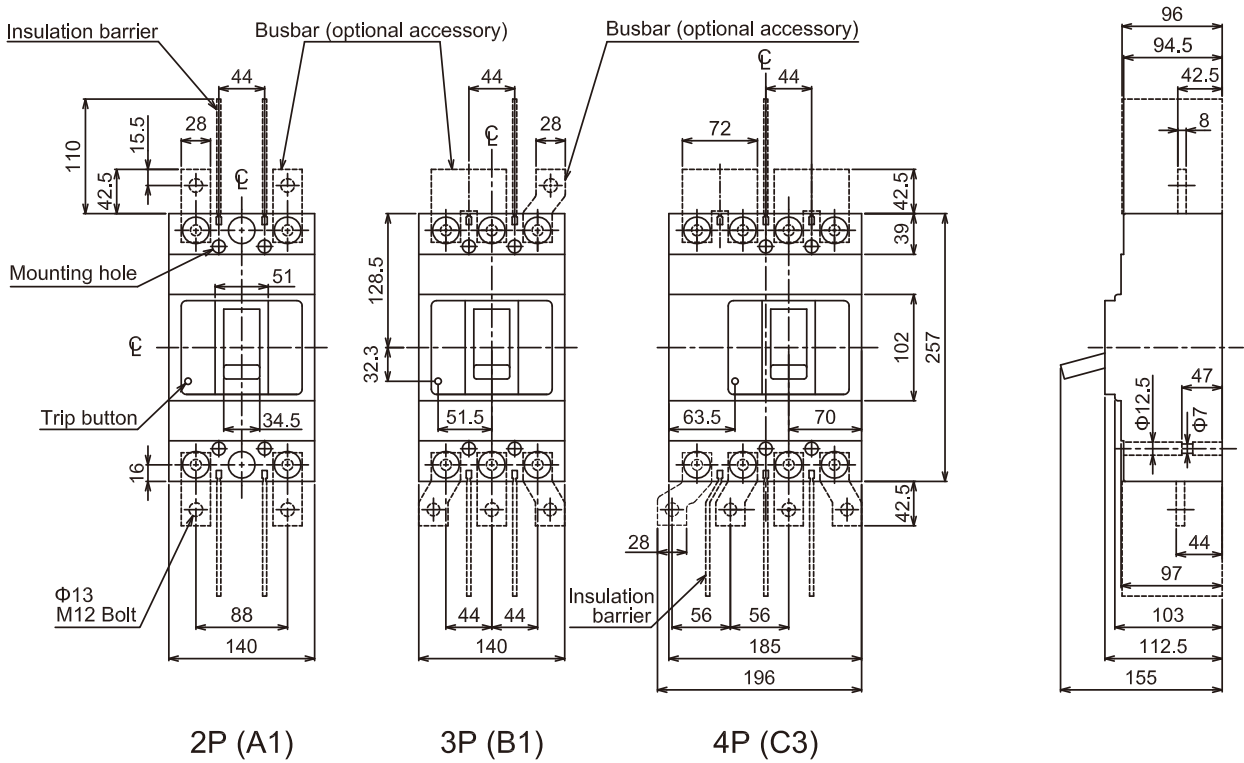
Insulation barrier
Busbar (optional accessory)
Busbar (optional accessory)
44
44
44
110
15.5
28
28
72
42.5
℄
℄
℄
42.5
39
Mounting hole
51
128.5
℄
102
257
32.3
Trip button
34.5
51.5
63.5
70
16
42.5
28
Φ13
M12 Bolt
88
44
44
Insulation barrier
56
56
140
140
185
196
96
94.5
42.5
8
47
Φ12.5
Φ7
44
97
103
112.5
155
2P (A1)
3P (B1)
4P (C3)